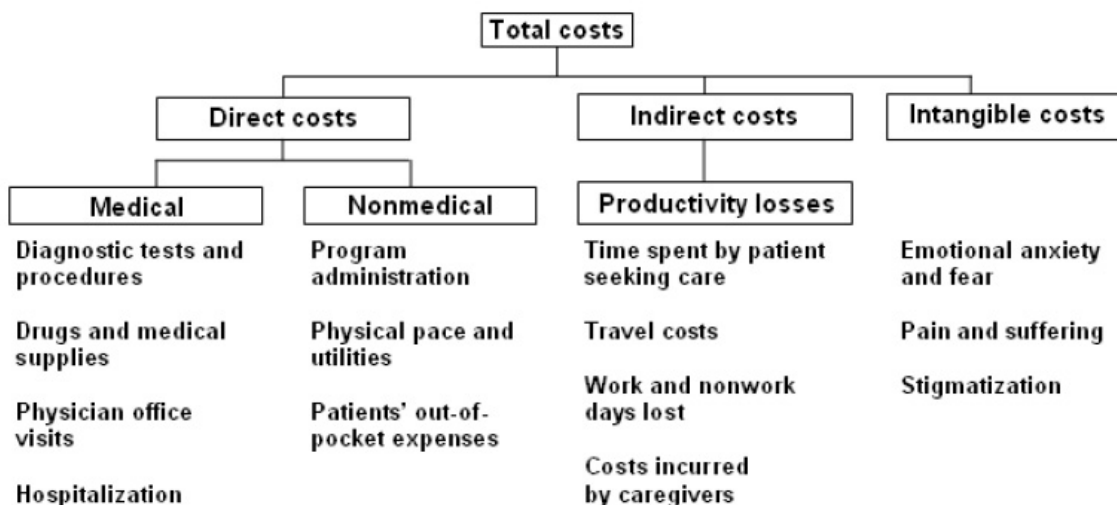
Total costs

Direct costs

Indirect costs

Intangible costs

Medical

Diagnostic tests and procedures

Drugs and medical supplies

Physician office visits

Hospitalization

Nonmedical

Program administration

Physical pace and utilities

Patients' out-of-pocket expenses

Productivity losses

Time spent by patient seeking care

Travel costs

Work and nonwork days lost

Costs incurred by caregivers

Emotional anxiety and fear

Pain and suffering

Stigmatization